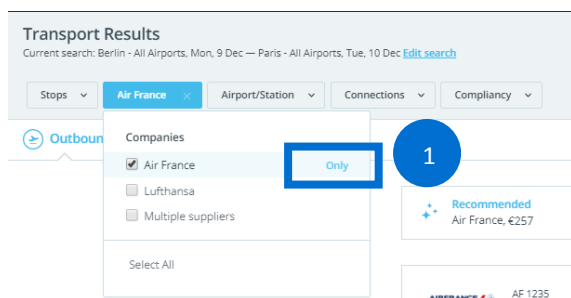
Transport Results

Current search: Berlin - All Airports, Mon, 9 Dec — Paris - All Airports, Tue, 10 Dec Edit search

Stops

Air France ×

Airport/Station

Connections

Compliancy

Outboun

Companies

Air France

Only

Lufthansa

Multiple suppliers

Select All

1

Recommended

Air France, €257

AIRFRANCE

AF 1235